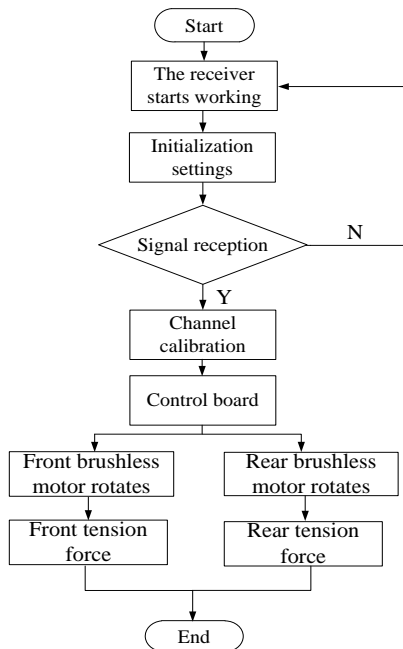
Start

The receiver starts working

Initialization settings

Signal reception

N

Y

Channel calibration

Control board

Front brushless motor rotates

Rear brushless motor rotates

Front tension force

Rear tension force

End